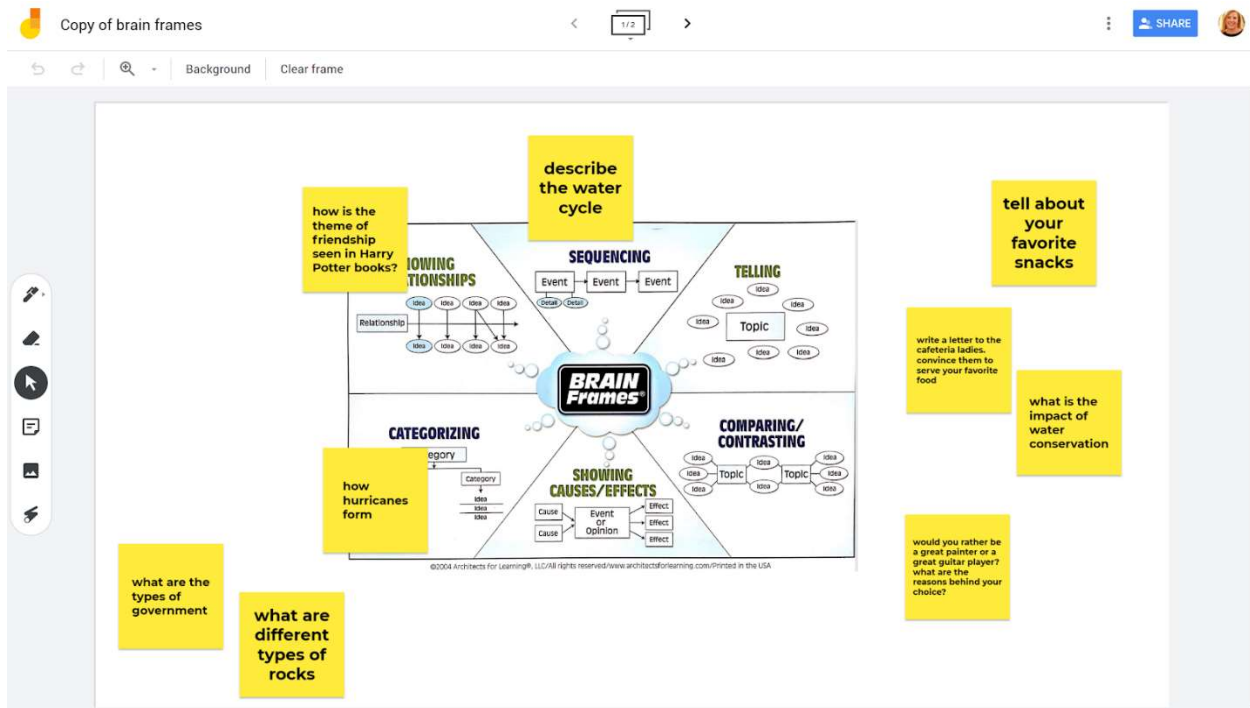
Copy of brain frames

1/2

SHARE

Background

Clear frame

how is the theme of friendship seen in Harry Potter books?

describe the water cycle

tell about your favorite snacks

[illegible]HOWING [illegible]TIONSHIPS

Idea Idea Idea Idea

Relationship

Idea Idea Idea Idea

SEQUENCING

Event Event Event

Detail Detail

TELLING

Idea Idea Idea Idea Topic Idea Idea Idea Idea

BRAIN Frames®

write a letter to the cafeteria ladies. convince them to serve your favorite food

what is the impact of water conservation

CATEGORIZING

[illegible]tegory

Category

Idea Idea Idea

how hurricanes form

SHOWING CAUSES/EFFECTS

Cause Cause Event or Opinion Effect Effect Effect

COMPARING/ CONTRASTING

Idea Idea Idea Topic Idea Idea Topic Idea Idea Idea

©2004 Architects for Learning®, LLC/All rights reserved/www.architectsforlearning.com/Printed in the USA

would you rather be a great painter or a great guitar player? what are the reasons behind your choice?

what are the types of government

what are different types of rocks